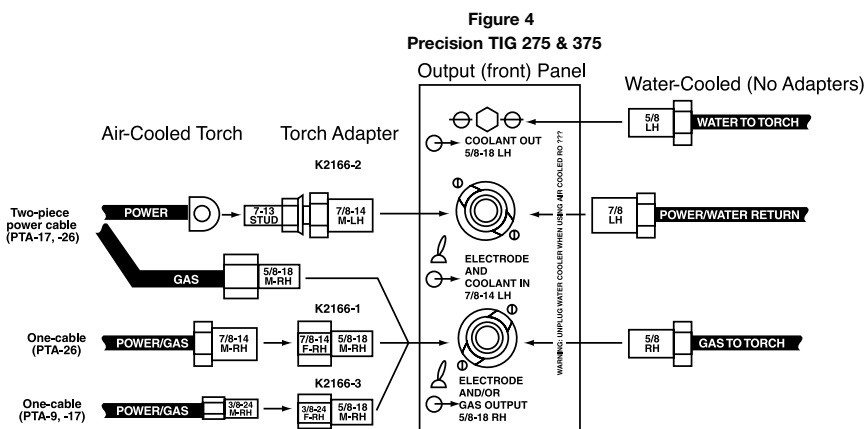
Figure 4
Precision TIG 275 & 375

Output (front) Panel

Water-Cooled (No Adapters)

Air-Cooled Torch

Torch Adapter

COOLANT OUT
5/8-18 LH

5/8 LH

WATER TO TORCH

K2166-2

Two-piece power cable (PTA-17, -26)

POWER

7-13 STUD

7/8-14 M-LH

7/8 LH

POWER/WATER RETURN

GAS

5/8-18 M-RH

ELECTRODE AND COOLANT IN 7/8-14 LH

WARNING: UNPLUG WATER COOLER WHEN USING AIR COOLED RO ???

K2166-1

One-cable (PTA-26)

POWER/GAS

7/8-14 M-RH

7/8-14 F-RH

5/8-18 M-RH

5/8 RH

GAS TO TORCH

K2166-3

One-cable (PTA-9, -17)

POWER/GAS

3/8-24 M-RH

3/8-24 F-RH

5/8-18 M-RH

ELECTRODE AND/OR GAS OUTPUT 5/8-18 RH